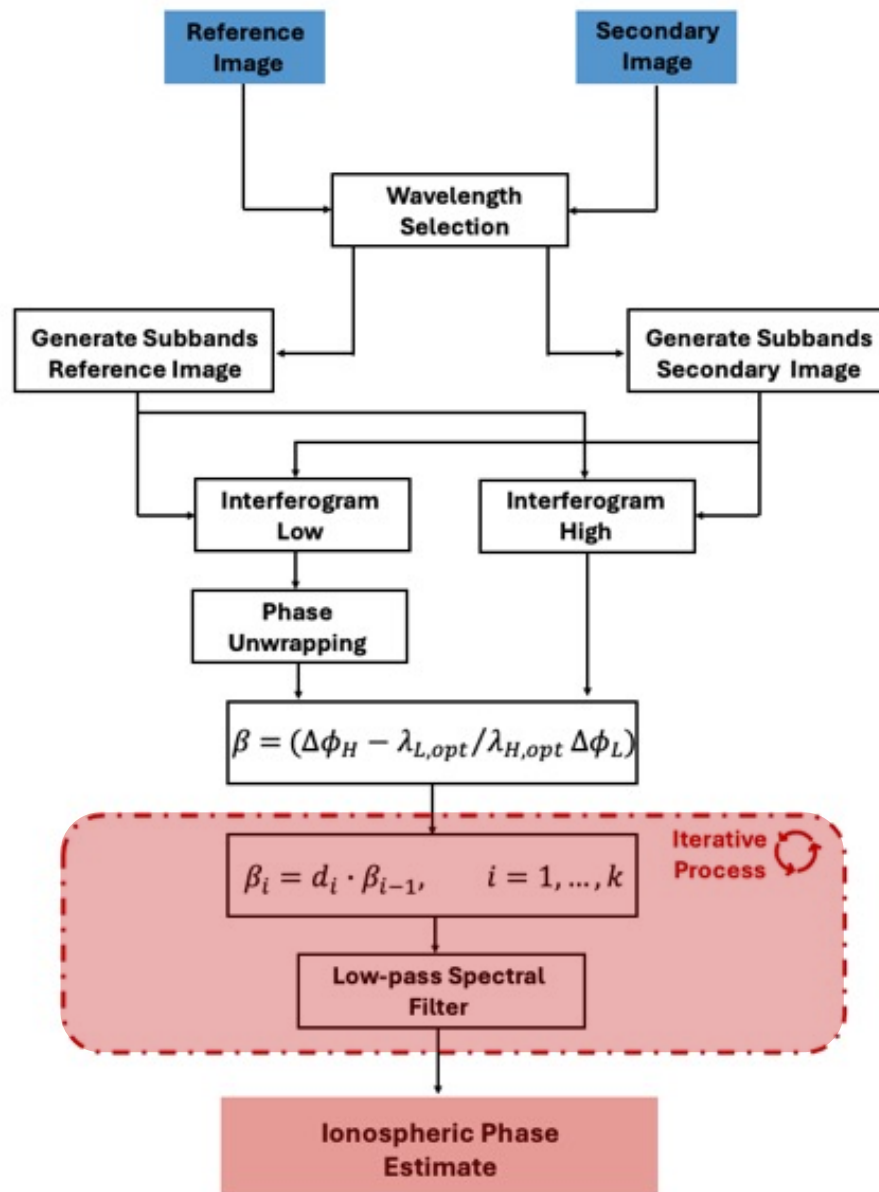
Reference Image

Secondary Image

Wavelength Selection

Generate Subbands Reference Image

Generate Subbands Secondary Image

Interferogram Low

Interferogram High

Phase Unwrapping

$\beta = (\Delta\phi_H - \lambda_{L,opt}/\lambda_{H,opt}\,\Delta\phi_L)$

Iterative Process

$\beta_i = d_i \cdot \beta_{i-1}, \qquad i = 1, \ldots, k$

Low-pass Spectral Filter

Ionospheric Phase Estimate